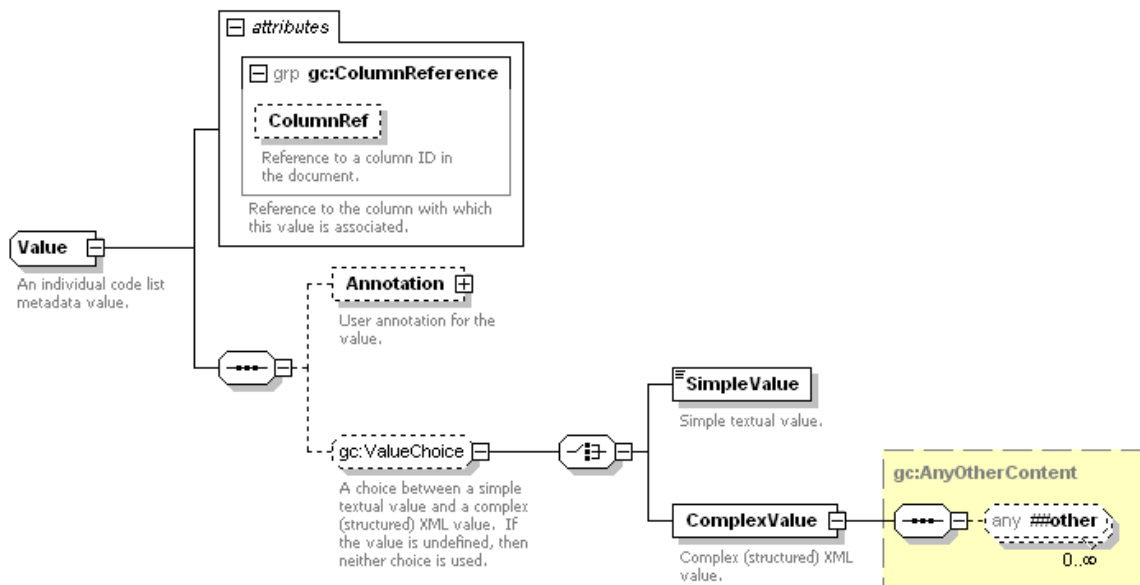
attributes

grp gc:ColumnReference

ColumnRef

Reference to a column ID in the document.

Reference to the column with which this value is associated.

Value

An individual code list metadata value.

Annotation

User annotation for the value.

gc:ValueChoice

A choice between a simple textual value and a complex (structured) XML value. If the value is undefined, then neither choice is used.

SimpleValue

Simple textual value.

ComplexValue

Complex (structured) XML value.

gc:AnyOtherContent

any ##other

0..∞